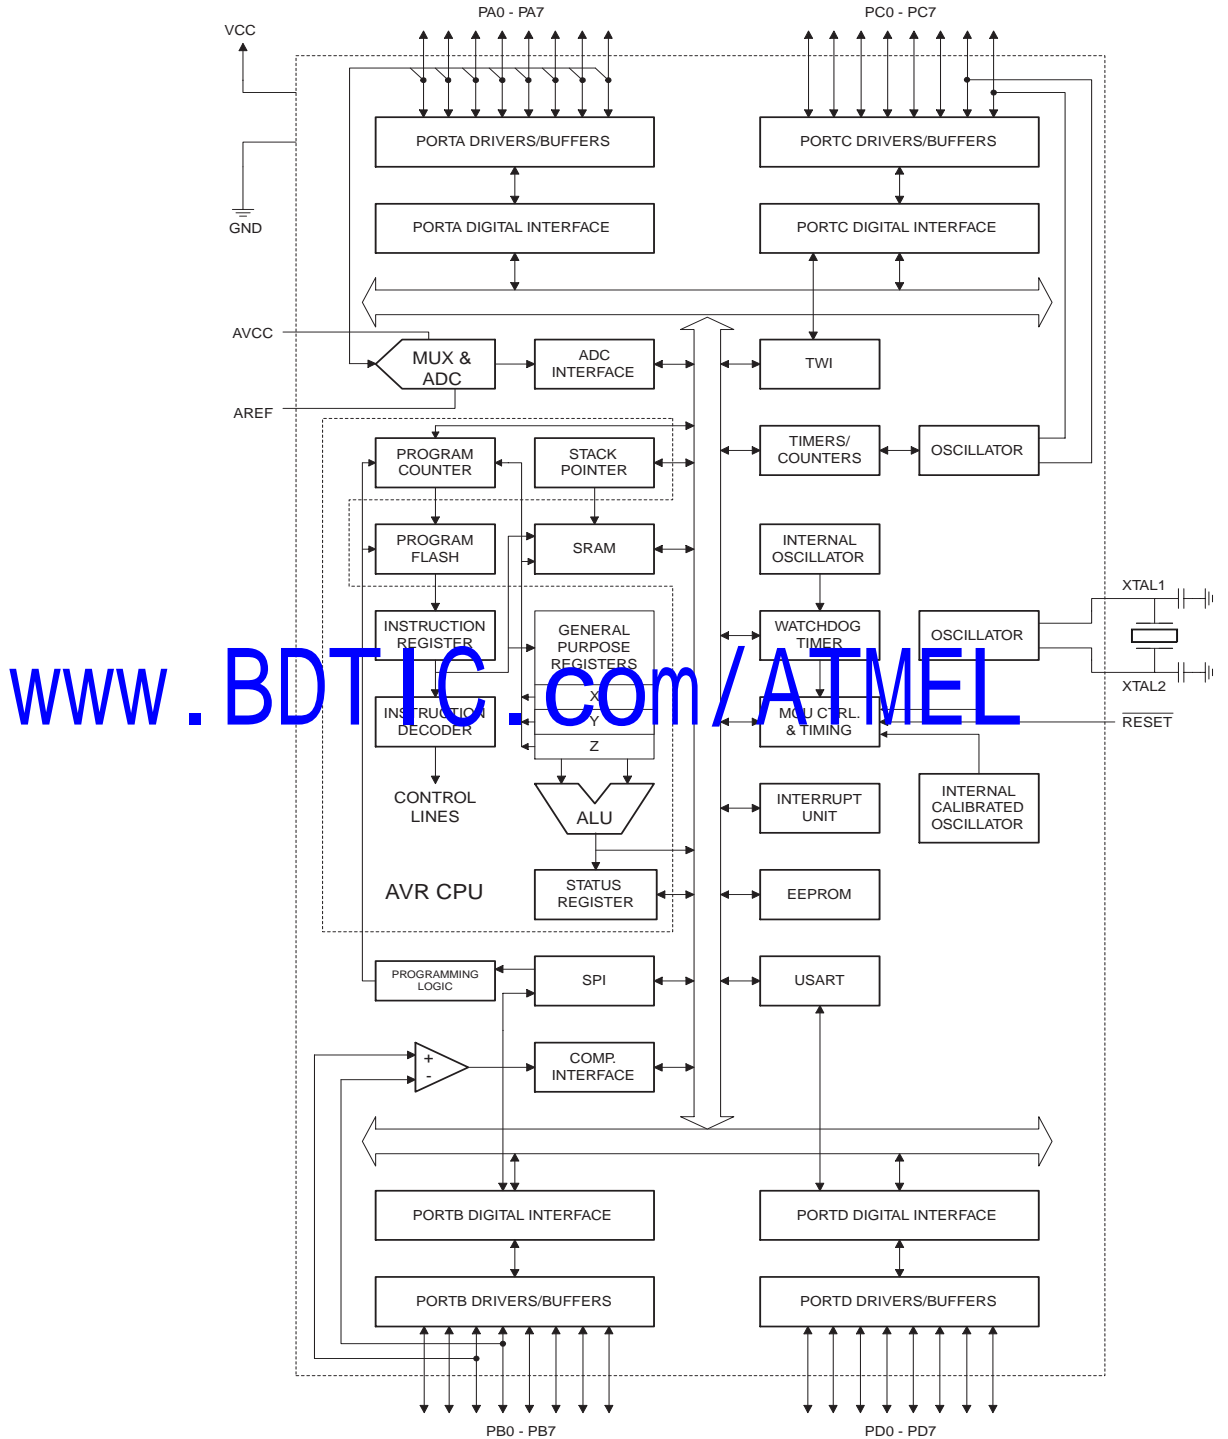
PA0 - PA7

PC0 - PC7

VCC

GND

PORTA DRIVERS/BUFFERS

PORTC DRIVERS/BUFFERS

PORTA DIGITAL INTERFACE

PORTC DIGITAL INTERFACE

AVCC

MUX & ADC

ADC INTERFACE

TWI

AREF

PROGRAM COUNTER

STACK POINTER

TIMERS/ COUNTERS

OSCILLATOR

PROGRAM FLASH

SRAM

INTERNAL OSCILLATOR

XTAL1

INSTRUCTION REGISTER

GENERAL PURPOSE REGISTERS

WATCHDOG TIMER

OSCILLATOR

www.BDTIC.com/ATMEL

X

Y

Z

INSTRUCTION DECODER

MCU CTRL. & TIMING

XTAL2

RESET

CONTROL LINES

ALU

INTERRUPT UNIT

INTERNAL CALIBRATED OSCILLATOR

AVR CPU

STATUS REGISTER

EEPROM

PROGRAMMING LOGIC

SPI

USART

+

-

COMP. INTERFACE

PORTB DIGITAL INTERFACE

PORTD DIGITAL INTERFACE

PORTB DRIVERS/BUFFERS

PORTD DRIVERS/BUFFERS

PB0 - PB7

PD0 - PD7